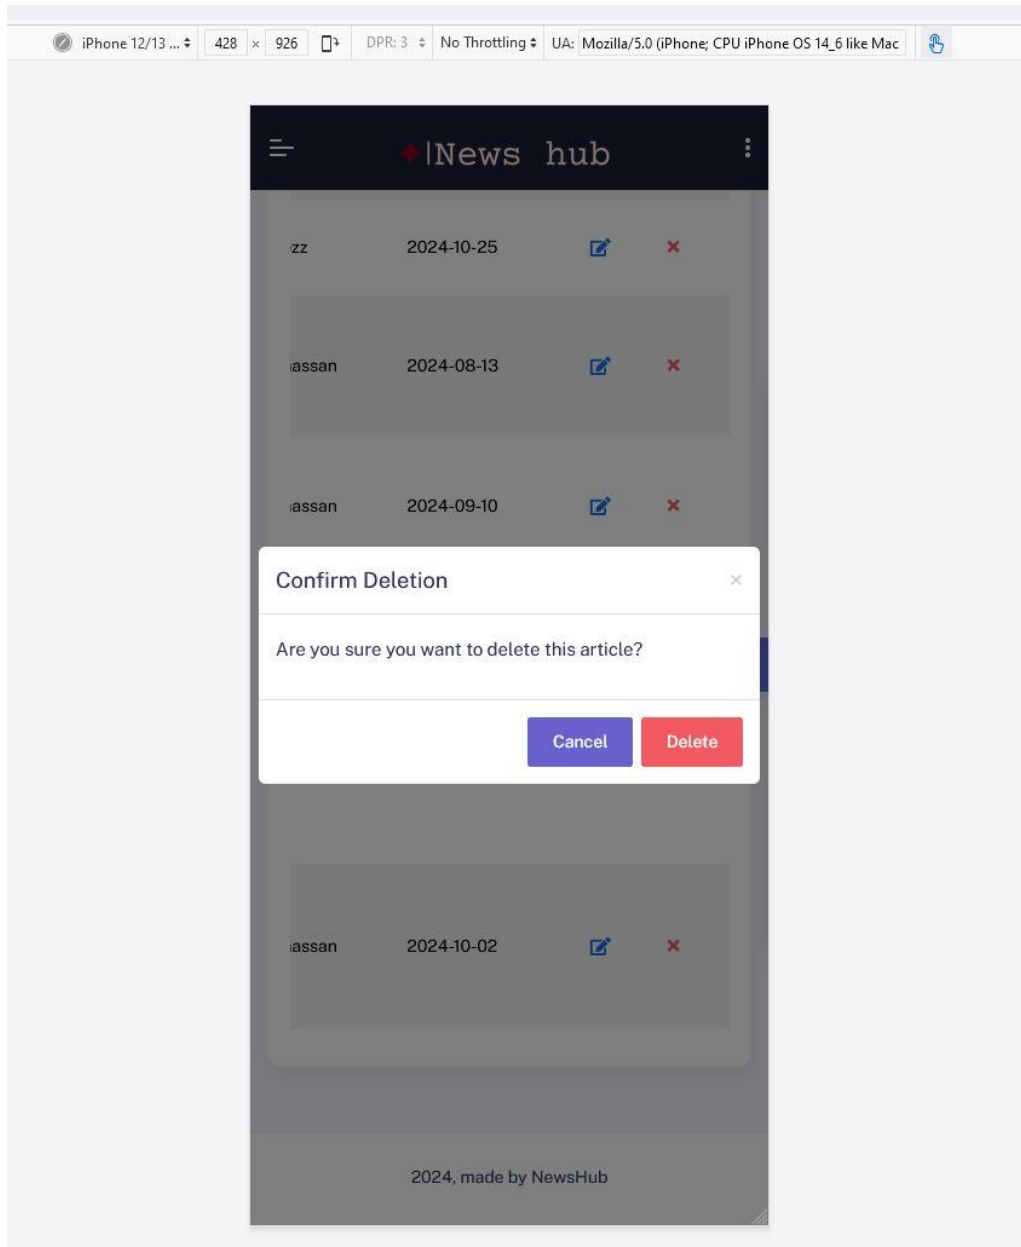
iPhone 12/13 ... 428 × 926 DPR: 3 No Throttling UA: Mozilla/5.0 (iPhone; CPU iPhone OS 14_6 like Mac

|News hub

zz 2024-10-25

assan 2024-08-13

assan 2024-09-10

Confirm Deletion ×

Are you sure you want to delete this article?

Cancel Delete

assan 2024-10-02

2024, made by NewsHub